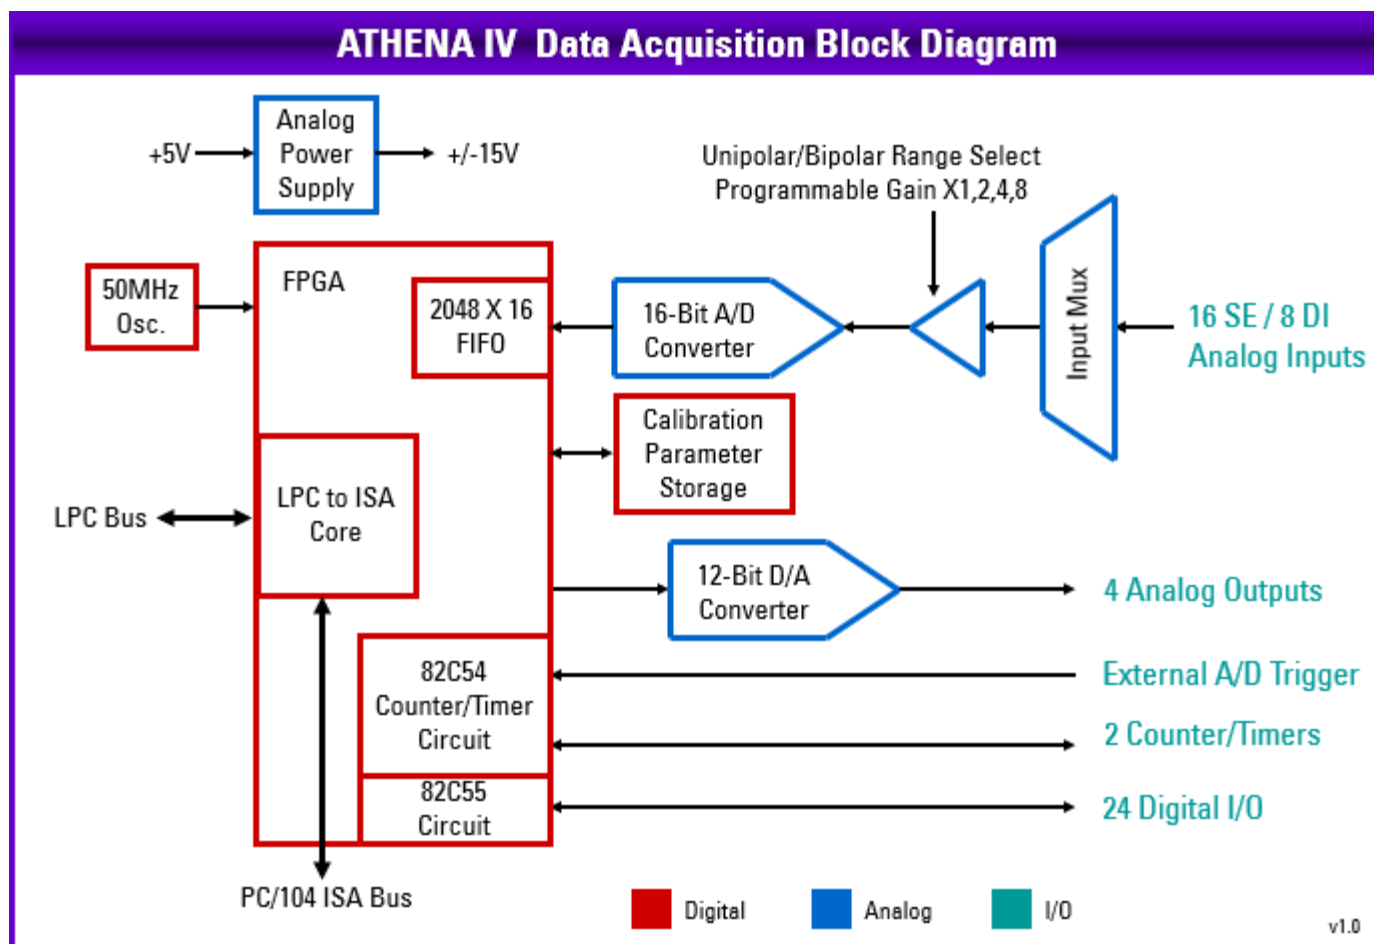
ATHENA IV Data Acquisition Block Diagram

+5V

Analog Power Supply

+/-15V

Unipolar/Bipolar Range Select
Programmable Gain X1,2,4,8

50MHz Osc.

FPGA

2048 X 16 FIFO

16-Bit A/D Converter

Input Mux

16 SE / 8 DI
Analog Inputs

Calibration Parameter Storage

LPC Bus

LPC to ISA Core

12-Bit D/A Converter

4 Analog Outputs

82C54 Counter/Timer Circuit

External A/D Trigger

2 Counter/Timers

82C55 Circuit

24 Digital I/O

PC/104 ISA Bus

Digital

Analog

I/O

v1.0